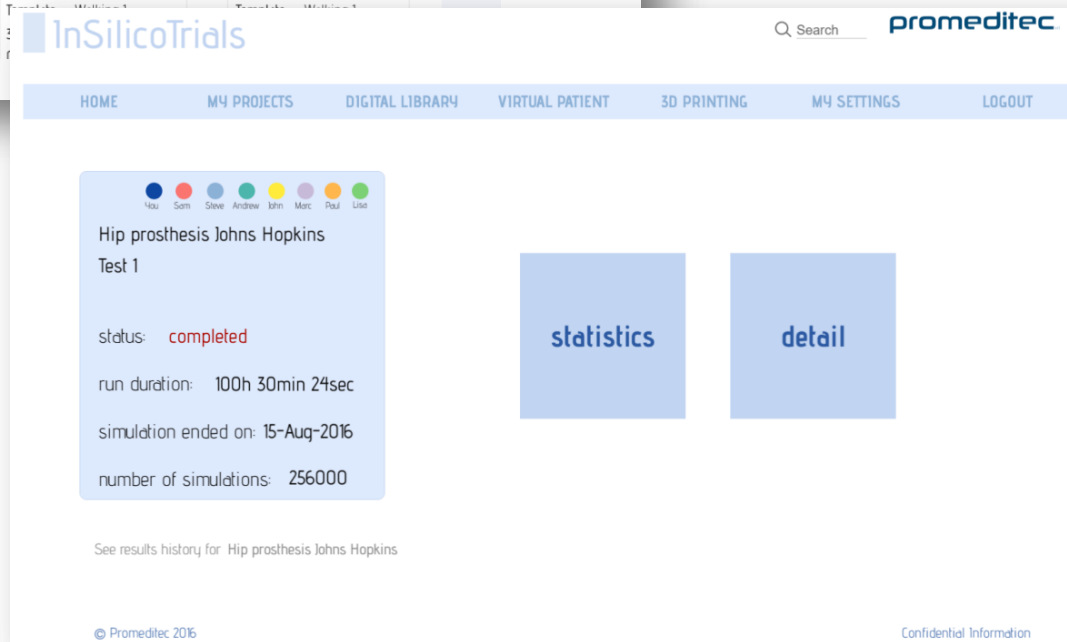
InSilicoTrials

Search

promeditec

HOME MY PROJECTS DIGITAL LIBRARY VIRTUAL PATIENT 3D PRINTING MY SETTINGS LOGOUT

You Sam Steve Andrew John Marc Paul Lise

Hip prosthesis Johns Hopkins
Test 1

status: completed

run duration: 100h 30min 24sec

simulation ended on: 15-Aug-2016

number of simulations: 256000

statistics

detail

See results history for Hip prosthesis Johns Hopkins

© Promeditec 2016

Confidential Information